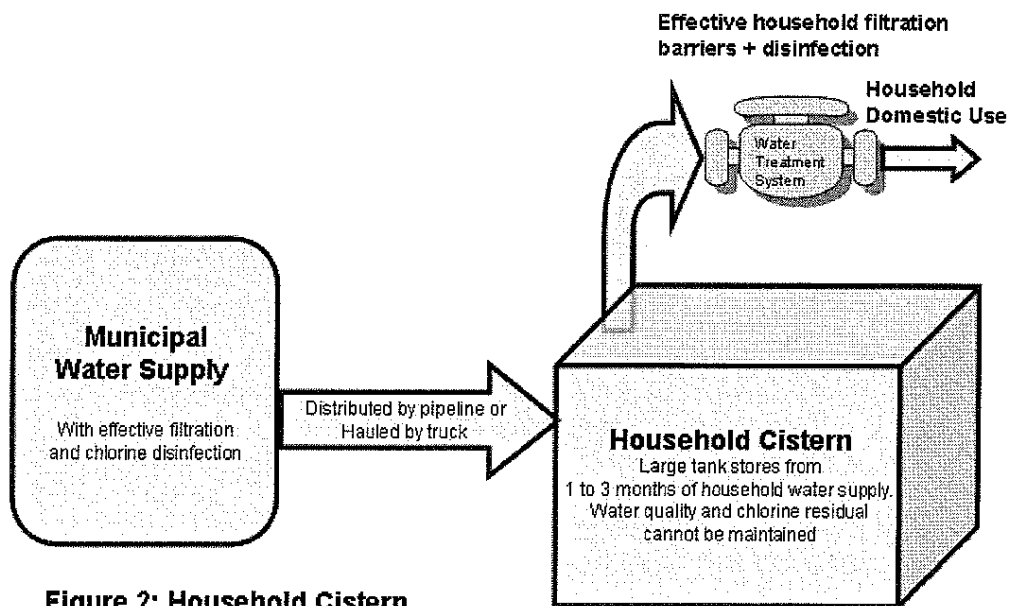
Effective household filtration barriers + disinfection

Household Domestic Use

Water Treatment System

Municipal Water Supply

With effective filtration and chlorine disinfection

Distributed by pipeline or Hauled by truck

Household Cistern
Large tank stores from 1 to 3 months of household water supply. Water quality and chlorine residual cannot be maintained

Figure 2: Household Cistern